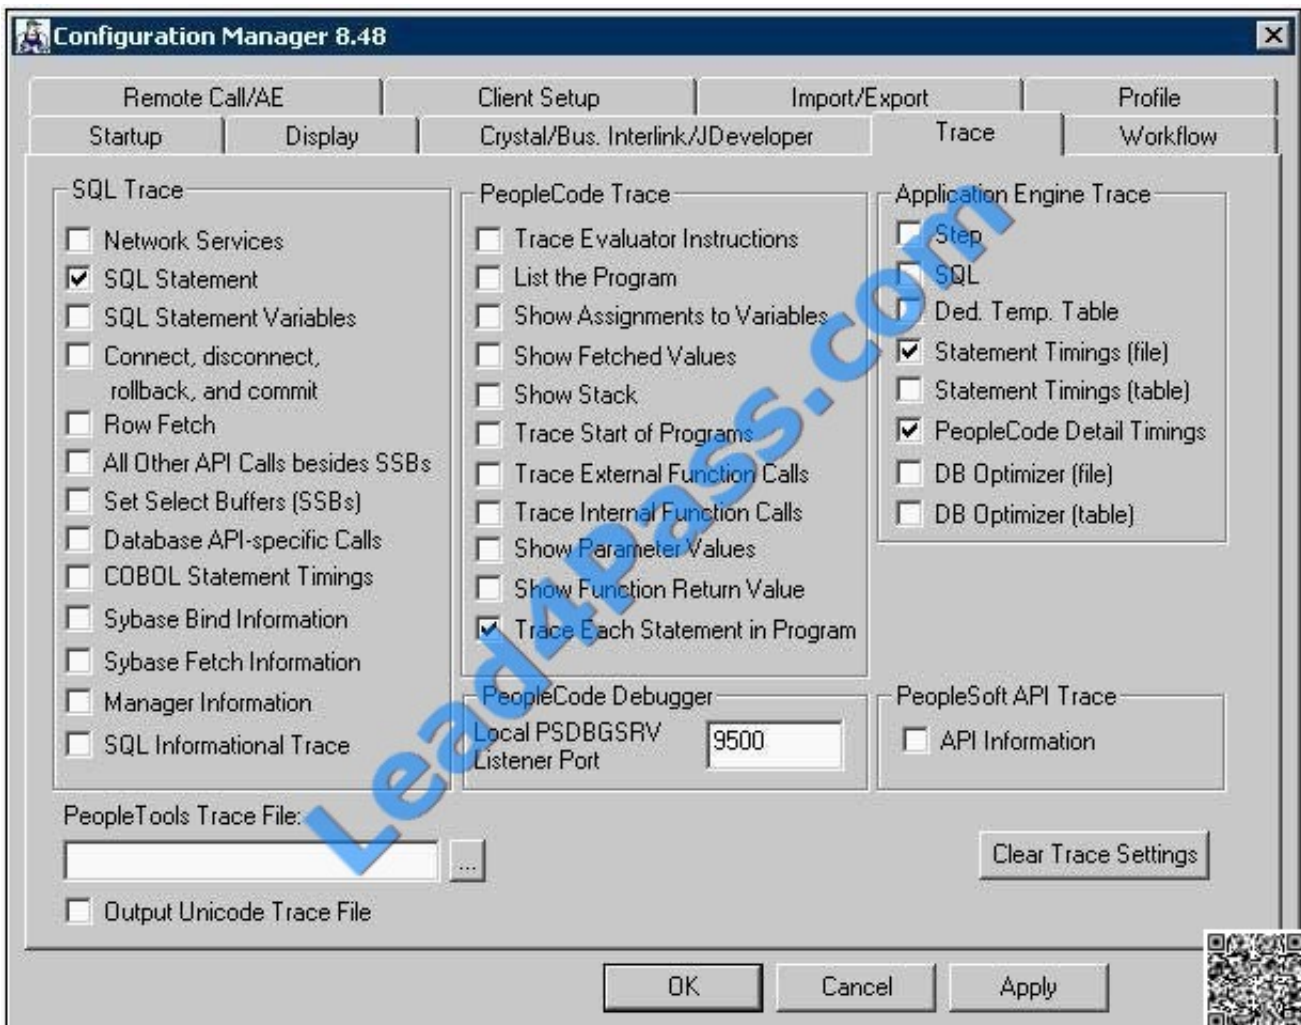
Configuration Manager 8.48

Remote Call/AE
Client Setup
Import/Export
Profile
Startup
Display
Crystal/Bus. Interlink/JDeveloper
Trace
Workflow

SQL Trace
Network Services
SQL Statement
SQL Statement Variables
Connect, disconnect, rollback, and commit
Row Fetch
All Other API Calls besides SSBs
Set Select Buffers (SSBs)
Database API-specific Calls
COBOL Statement Timings
Sybase Bind Information
Sybase Fetch Information
Manager Information
SQL Informational Trace

PeopleCode Trace
Trace Evaluator Instructions
List the Program
Show Assignments to Variables
Show Fetched Values
Show Stack
Trace Start of Programs
Trace External Function Calls
Trace Internal Function Calls
Show Parameter Values
Show Function Return Value
Trace Each Statement in Program

Application Engine Trace
Step
SQL
Ded. Temp. Table
Statement Timings (file)
Statement Timings (table)
PeopleCode Detail Timings
DB Optimizer (file)
DB Optimizer (table)

PeopleCode Debugger
Local PSDBGSRV Listener Port
9500

PeopleSoft API Trace
API Information

PeopleTools Trace File:
...
Output Unicode Trace File

Clear Trace Settings

OK
Cancel
Apply

Lead4Pass.com